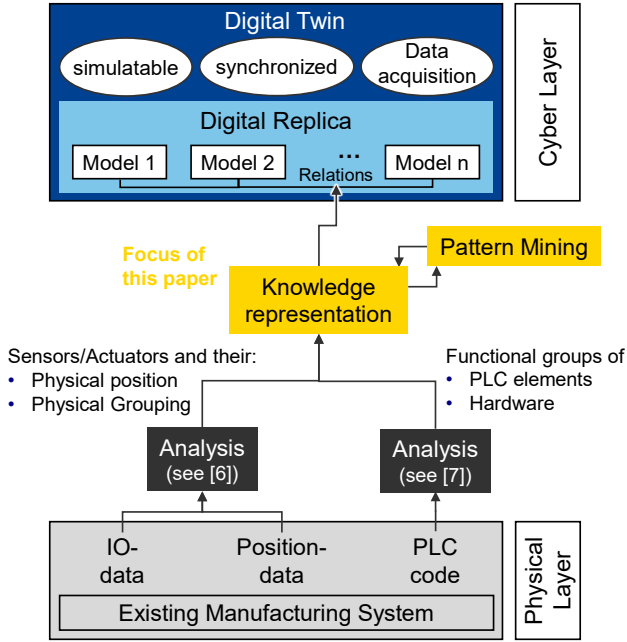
Digital Twin

simulatable

synchronized

Data acquisition

Digital Replica

Model 1

Model 2

...

Model n

Relations

Cyber Layer

Focus of this paper

Pattern Mining

Knowledge representation

Sensors/Actuators and their:
• Physical position
• Physical Grouping

Functional groups of
• PLC elements
• Hardware

Analysis (see [6])

Analysis (see [7])

IO-data

Position-data

PLC code

Existing Manufacturing System

Physical Layer